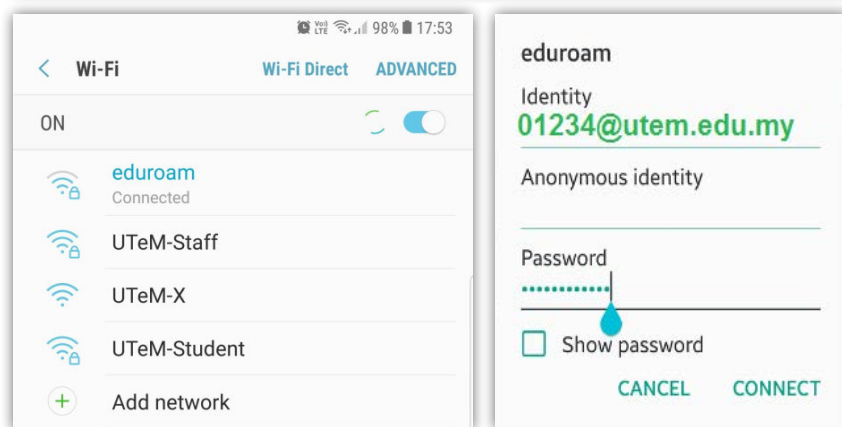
Vo)) LTE 98% 17:53

< Wi-Fi Wi-Fi Direct ADVANCED

ON

eduroam
Connected

UTeM-Staff

UTeM-X

UTeM-Student

Add network

eduroam

Identity
01234@utem.edu.my

Anonymous identity

Password
············

Show password

CANCEL CONNECT